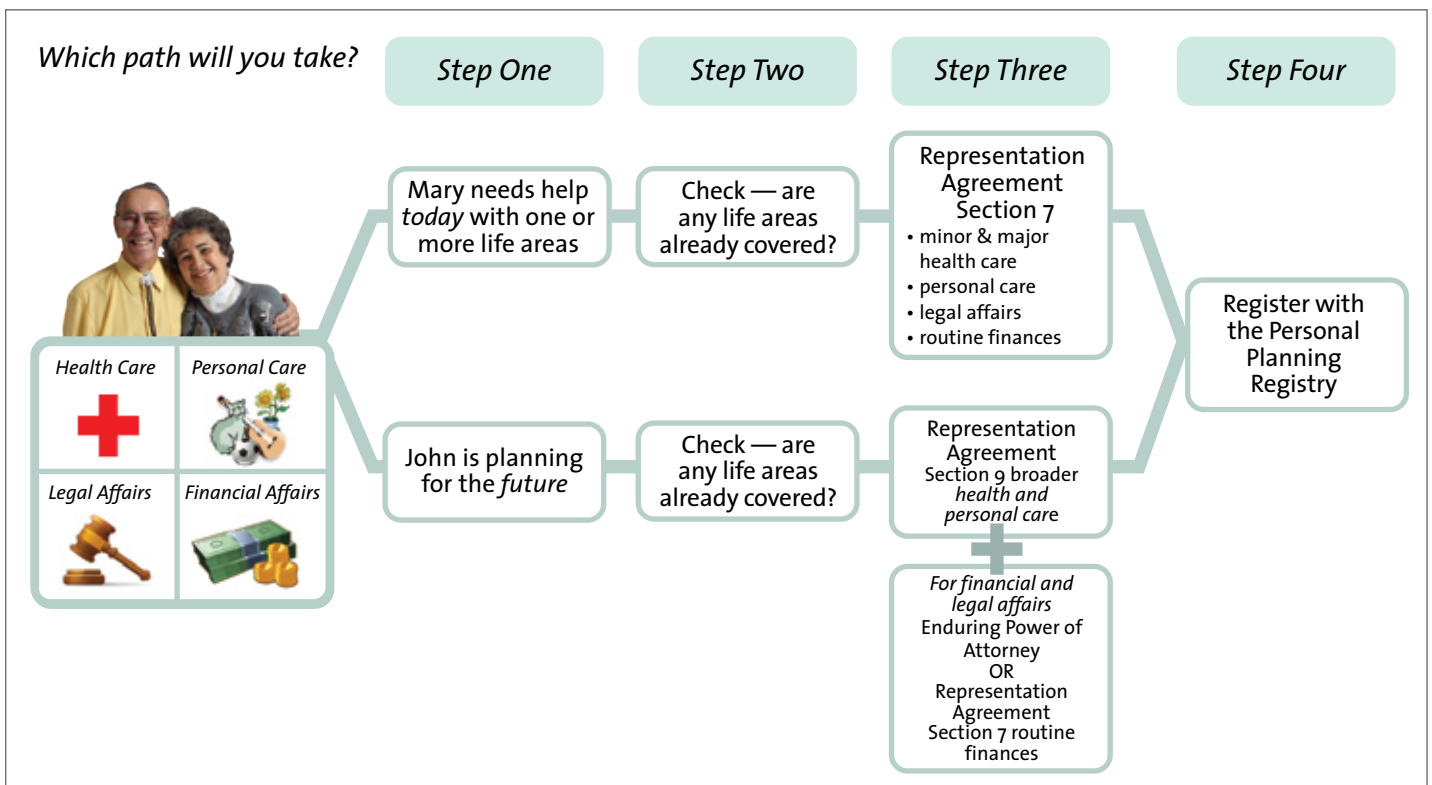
Which path will you take?

Step One

Step Two

Step Three

Step Four

Health Care

Personal Care

Legal Affairs

Financial Affairs

Mary needs help *today* with one or more life areas

Check — are any life areas already covered?

Representation Agreement Section 7
• minor & major health care
• personal care
• legal affairs
• routine finances

John is planning for the *future*

Check — are any life areas already covered?

Representation Agreement Section 9 broader *health and personal care*

*For financial and legal affairs* Enduring Power of Attorney OR Representation Agreement Section 7 routine finances

Register with the Personal Planning Registry